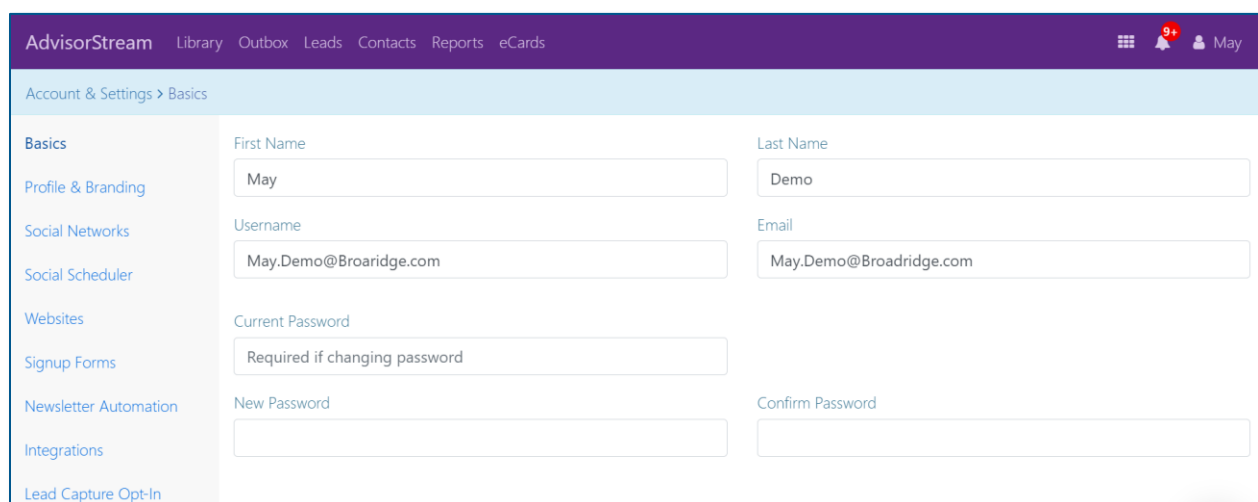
AdvisorStream Library Outbox Leads Contacts Reports eCards

9+ May

Account & Settings > Basics

Basics

Profile & Branding

Social Networks

Social Scheduler

Websites

Signup Forms

Newsletter Automation

Integrations

Lead Capture Opt-In

First Name

May

Last Name

Demo

Username

May.Demo@Broaridge.com

Email

May.Demo@Broadridge.com

Current Password

Required if changing password

New Password

Confirm Password